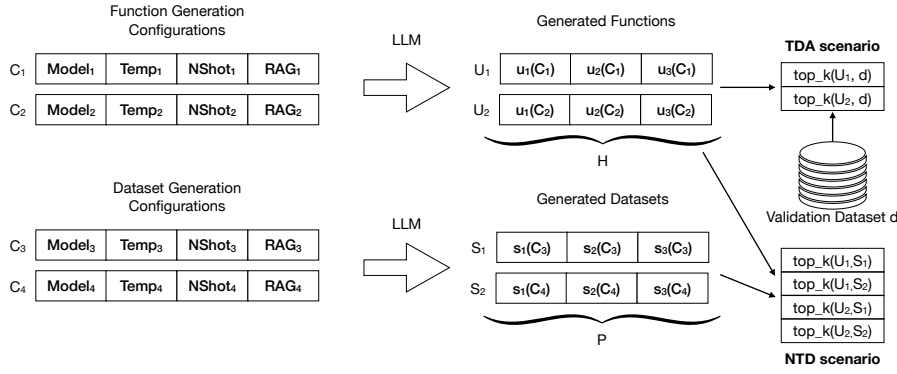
Function Generation Configurations

| $C_1$ | Model$_1$ | Temp$_1$ | NShot$_1$ | RAG$_1$ |
|---|---|---|---|---|
| $C_2$ | Model$_2$ | Temp$_2$ | NShot$_2$ | RAG$_2$ |

LLM

Generated Functions

| $U_1$ | $u_1(C_1)$ | $u_2(C_1)$ | $u_3(C_1)$ |
|---|---|---|---|
| $U_2$ | $u_1(C_2)$ | $u_2(C_2)$ | $u_3(C_2)$ |

H

TDA scenario

| top_k($U_1$, d) |
|---|
| top_k($U_2$, d) |

Validation Dataset d

Dataset Generation Configurations

| $C_3$ | Model$_3$ | Temp$_3$ | NShot$_3$ | RAG$_3$ |
|---|---|---|---|---|
| $C_4$ | Model$_4$ | Temp$_4$ | NShot$_4$ | RAG$_4$ |

LLM

Generated Datasets

| $S_1$ | $s_1(C_3)$ | $s_2(C_3)$ | $s_3(C_3)$ |
|---|---|---|---|
| $S_2$ | $s_1(C_4)$ | $s_2(C_4)$ | $s_3(C_4)$ |

P

| top_k($U_1$,$S_1$) |
|---|
| top_k($U_1$,$S_2$) |
| top_k($U_2$,$S_1$) |
| top_k($U_2$,$S_2$) |

NTD scenario